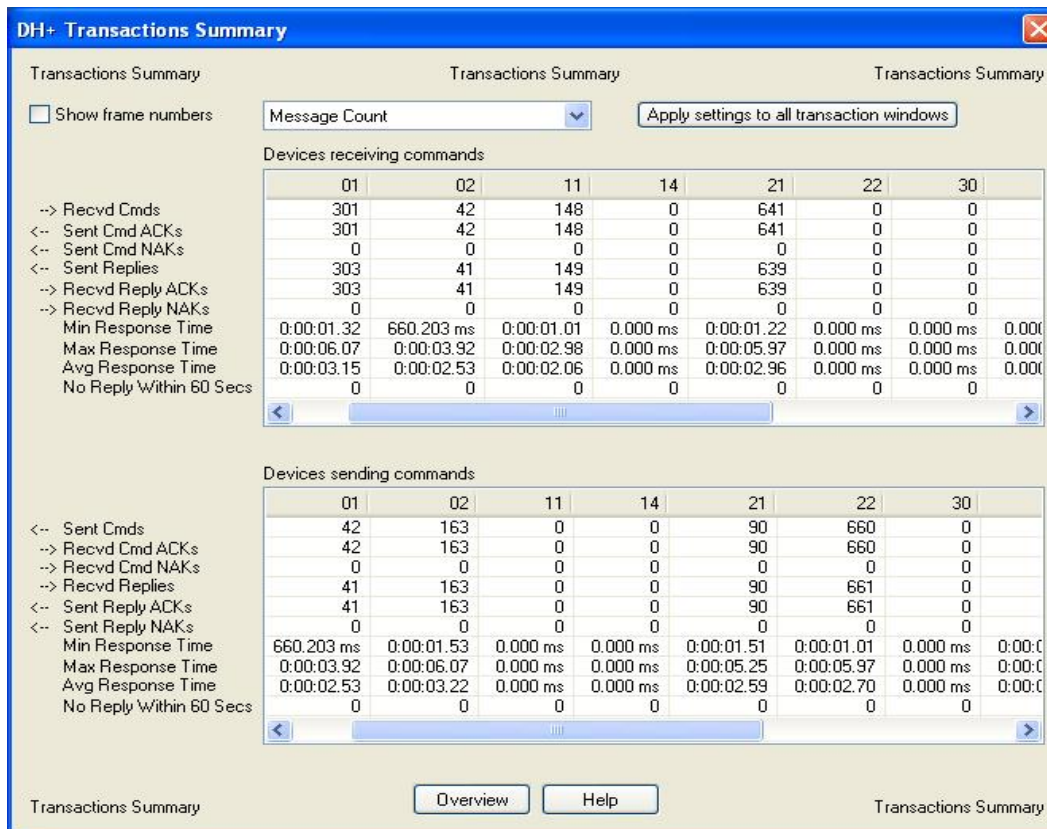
DH+ Transactions Summary

Transactions Summary  Transactions Summary  Transactions Summary

Show frame numbers  Message Count  Apply settings to all transaction windows

Devices receiving commands

| | 01 | 02 | 11 | 14 | 21 | 22 | 30 | |
|---|---|---|---|---|---|---|---|---|
| --> Recvd Cmds | 301 | 42 | 148 | 0 | 641 | 0 | 0 | |
| <-- Sent Cmd ACKs | 301 | 42 | 148 | 0 | 641 | 0 | 0 | |
| <-- Sent Cmd NAKs | 0 | 0 | 0 | 0 | 0 | 0 | 0 | |
| <-- Sent Replies | 303 | 41 | 149 | 0 | 639 | 0 | 0 | |
| --> Recvd Reply ACKs | 303 | 41 | 149 | 0 | 639 | 0 | 0 | |
| --> Recvd Reply NAKs | 0 | 0 | 0 | 0 | 0 | 0 | 0 | |
| Min Response Time | 0:00:01.32 | 660.203 ms | 0:00:01.01 | 0.000 ms | 0:00:01.22 | 0.000 ms | 0.000 ms | 0.00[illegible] |
| Max Response Time | 0:00:06.07 | 0:00:03.92 | 0:00:02.98 | 0.000 ms | 0:00:05.97 | 0.000 ms | 0.000 ms | 0.00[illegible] |
| Avg Response Time | 0:00:03.15 | 0:00:02.53 | 0:00:02.06 | 0.000 ms | 0:00:02.96 | 0.000 ms | 0.000 ms | 0.00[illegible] |
| No Reply Within 60 Secs | 0 | 0 | 0 | 0 | 0 | 0 | 0 | |

Devices sending commands

| | 01 | 02 | 11 | 14 | 21 | 22 | 30 | |
|---|---|---|---|---|---|---|---|---|
| <-- Sent Cmds | 42 | 163 | 0 | 0 | 90 | 660 | 0 | |
| --> Recvd Cmd ACKs | 42 | 163 | 0 | 0 | 90 | 660 | 0 | |
| --> Recvd Cmd NAKs | 0 | 0 | 0 | 0 | 0 | 0 | 0 | |
| --> Recvd Replies | 41 | 163 | 0 | 0 | 90 | 661 | 0 | |
| <-- Sent Reply ACKs | 41 | 163 | 0 | 0 | 90 | 661 | 0 | |
| <-- Sent Reply NAKs | 0 | 0 | 0 | 0 | 0 | 0 | 0 | |
| Min Response Time | 660.203 ms | 0:00:01.53 | 0.000 ms | 0.000 ms | 0:00:01.51 | 0:00:01.01 | 0.000 ms | 0:00:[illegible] |
| Max Response Time | 0:00:03.92 | 0:00:06.07 | 0.000 ms | 0.000 ms | 0:00:05.25 | 0:00:05.97 | 0.000 ms | 0:00:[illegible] |
| Avg Response Time | 0:00:02.53 | 0:00:03.22 | 0.000 ms | 0.000 ms | 0:00:02.59 | 0:00:02.70 | 0.000 ms | 0:00:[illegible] |
| No Reply Within 60 Secs | 0 | 0 | 0 | 0 | 0 | 0 | 0 | |

Transactions Summary  Overview  Help  Transactions Summary